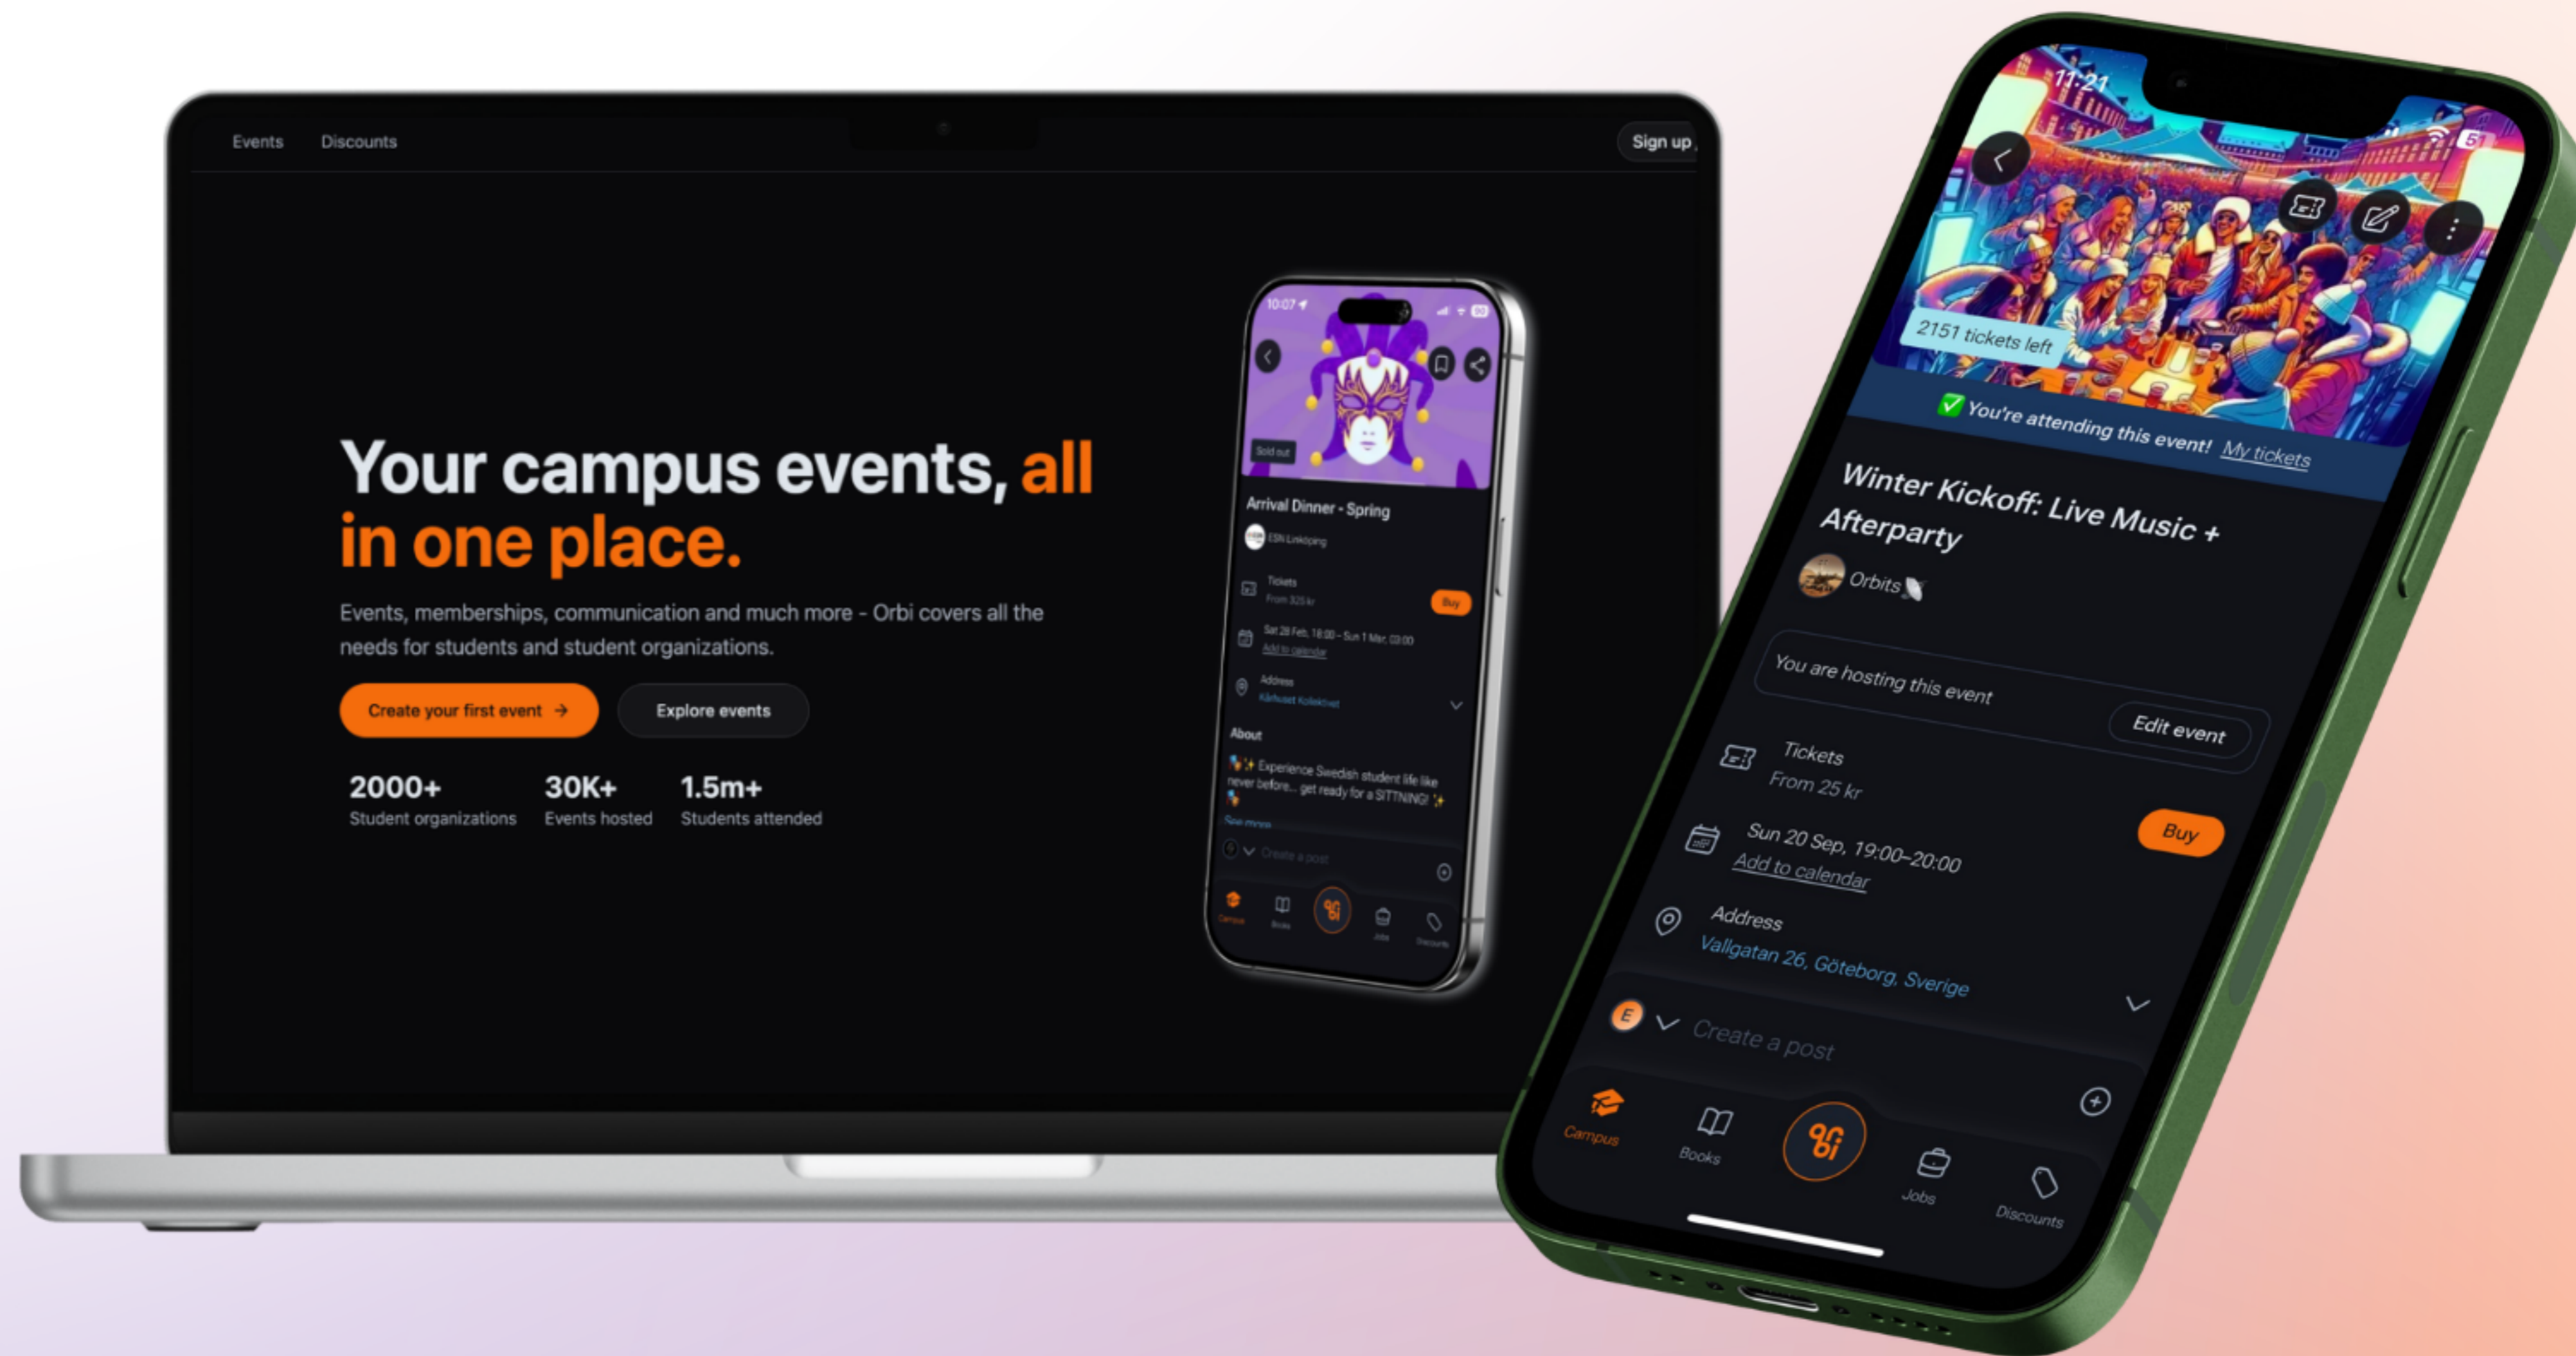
Events Discounts Sign up

Your campus events, all in one place.

Events, memberships, communication and much more - Orbi covers all the needs for students and student organizations.

Create your first event →

Explore events

2000+
Student organizations

30K+
Events hosted

1.5m+
Students attended

10:07

Sold out

Arrival Dinner - Spring

ESN Linköping

Tickets
From 325 kr

Buy

Sat 28 Feb, 18:00 - Sun 1 Mar, 03:00
Add to calendar

Address
Kårhuset Kollektivet

About

Experience Swedish student life like never before... get ready for a SITTNING!

See more

Create a post

Campus Books Jobs Discounts

11:21

2151 tickets left

✅ You're attending this event! My tickets

Winter Kickoff: Live Music + Afterparty

Orbits

You are hosting this event

Edit event

Tickets
From 25 kr

Buy

Sun 20 Sep, 19:00–20:00
Add to calendar

Address
Vallgatan 26, Göteborg, Sverige

E

Create a post

Campus

Books

Jobs

Discounts